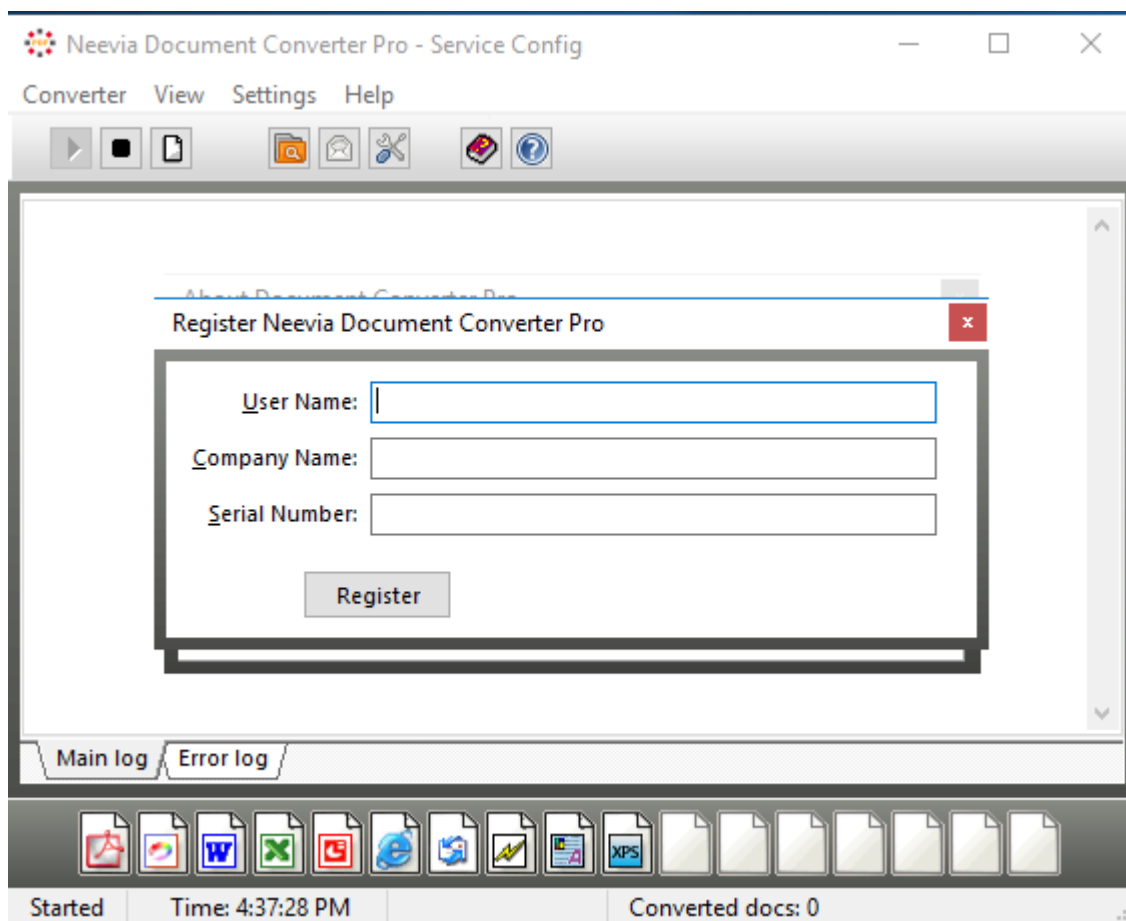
Neevia Document Converter Pro - Service Config

Converter View Settings Help

About Document Converter Pro

Register Neevia Document Converter Pro

x

User Name:

Company Name:

Serial Number:

Register

Main log Error log

W

XPS

Started Time: 4:37:28 PM Converted docs: 0